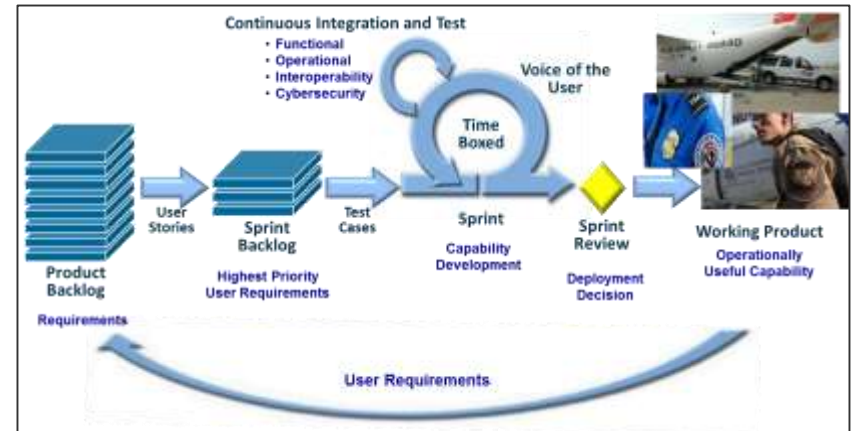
Continuous Integration and Test
• Functional
• Operational
• Interoperability
• Cybersecurity

Voice of the User

Time Boxed

User Stories

Test Cases

Product Backlog

Requirements

Sprint Backlog

Highest Priority User Requirements

Sprint

Capability Development

Sprint Review

Deployment Decision

Working Product

Operationally Useful Capability

User Requirements